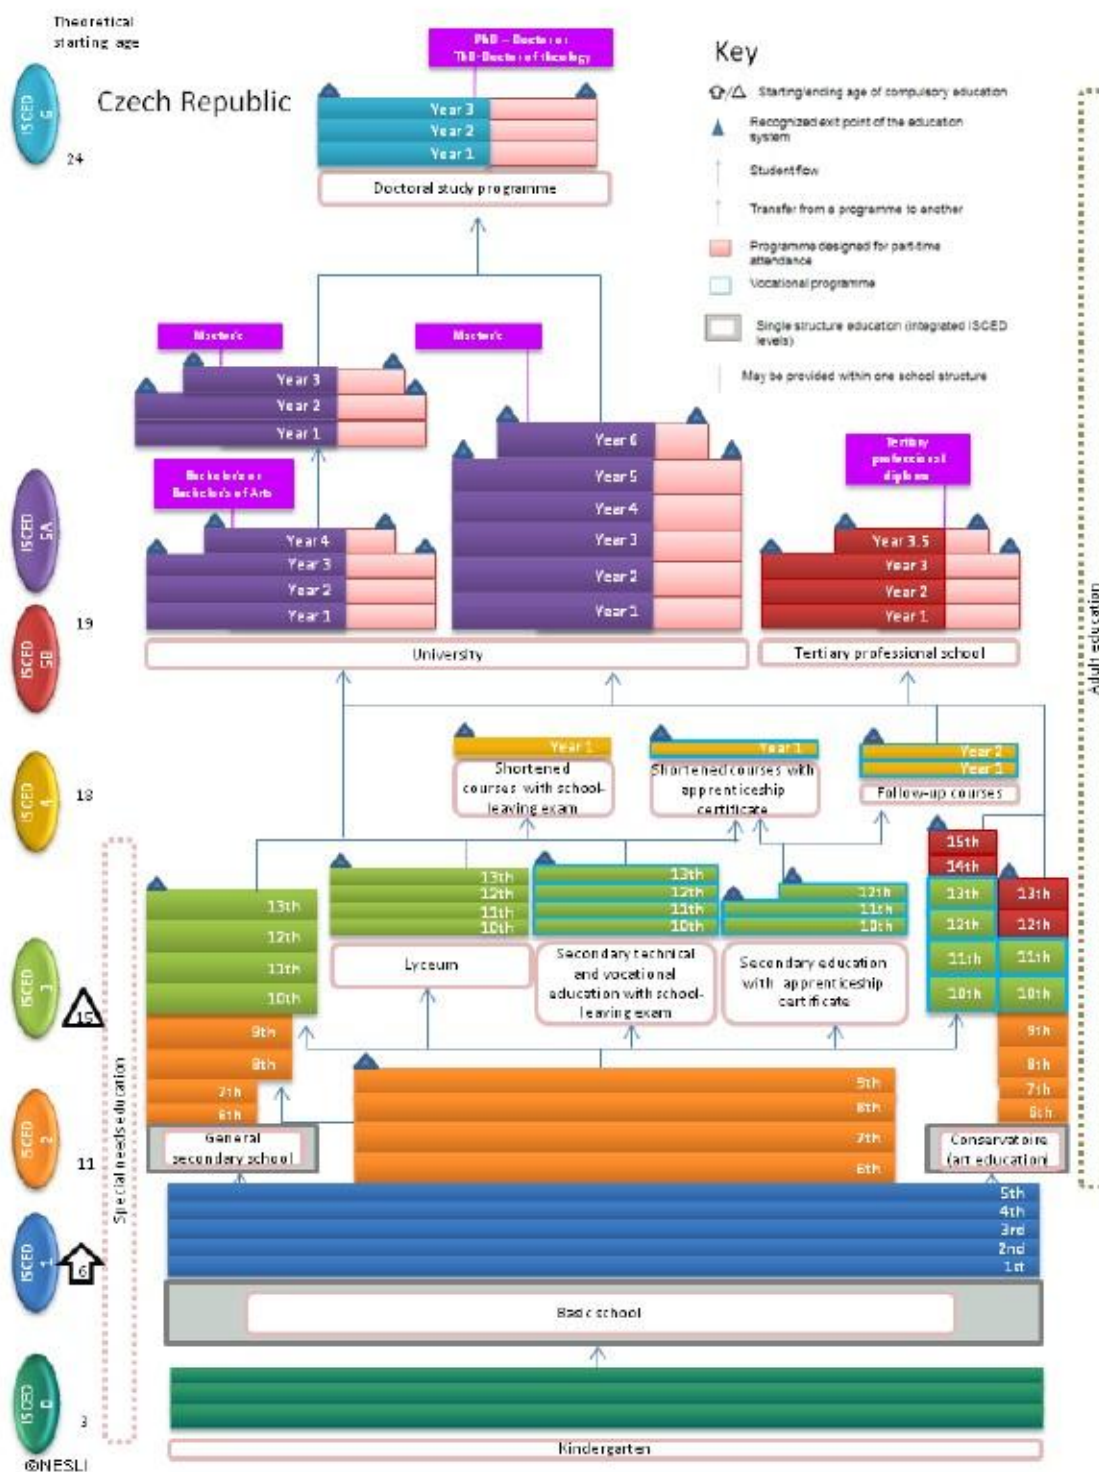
Theoretical starting age

Czech Republic

Key

Starting/ending age of compulsory education

Recognized exit point of the education system

Student flow

Transfer from a programme to another

Programme designed for part-time attendance

Vocational programme

Single structure education (integrated ISCED levels)

May be provided within one school structure

ISCED 6

24

PhD – Doctor or ThD-Doctor of theology

Year 3
Year 2
Year 1

Doctoral study programme

Master's

Year 3
Year 2
Year 1

Master's

Year 6
Year 5
Year 4
Year 3
Year 2
Year 1

Bachelor's or Bachelor's of Arts

Year 4
Year 3
Year 2
Year 1

Tertiary professional diploma

Year 3.5
Year 3
Year 2
Year 1

ISCED 5A

ISCED 5B

19

University

Tertiary professional school

ISCED 4

18

Year 1

Shortened courses with school-leaving exam

Year 1

Shortened courses with apprenticeship certificate

Year 2
Year 1

Follow-up courses

Adult education

ISCED 3

15

13th
12th
11th
10th

13th
12th
11th
10th

Lyceum

13th
12th
11th
10th

Secondary technical and vocational education with school-leaving exam

12th
11th
10th

Secondary education with apprenticeship certificate

15th
14th
13th
12th
11th
10th

13th
12th
11th
10th

ISCED 2

11

9th
8th
7th
6th

General secondary school

9th
8th
7th
6th

9th
8th
7th
6th

Conservatoire (art education)

Special needs education

ISCED 1

6

5th
4th
3rd
2nd
1st

Basic school

ISCED 0

3

Kindergarten

©NESLI